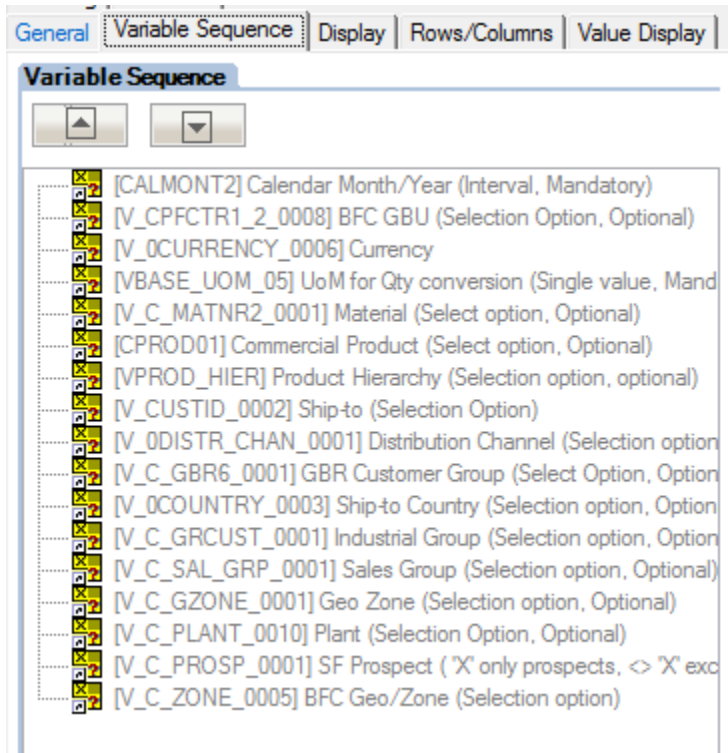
General | Variable Sequence | Display | Rows/Columns | Value Display

Variable Sequence

[CALMONT2] Calendar Month/Year (Interval, Mandatory)
[V_CPFCTR1_2_0008] BFC GBU (Selection Option, Optional)
[V_0CURRENCY_0006] Currency
[VBASE_UOM_05] UoM for Qty conversion (Single value, Mand
[V_C_MATNR2_0001] Material (Select option, Optional)
[CPROD01] Commercial Product (Select option, Optional)
[VPROD_HIER] Product Hierarchy (Selection option, optional)
[V_CUSTID_0002] Ship-to (Selection Option)
[V_0DISTR_CHAN_0001] Distribution Channel (Selection option
[V_C_GBR6_0001] GBR Customer Group (Select Option, Option
[V_0COUNTRY_0003] Ship-to Country (Selection option, Option
[V_C_GRCUST_0001] Industrial Group (Selection option, Option
[V_C_SAL_GRP_0001] Sales Group (Selection option, Optional)
[V_C_GZONE_0001] Geo Zone (Selection option, Optional)
[V_C_PLANT_0010] Plant (Selection Option, Optional)
[V_C_PROSP_0001] SF Prospect ( 'X' only prospects, <> 'X' exc
[V_C_ZONE_0005] BFC Geo/Zone (Selection option)